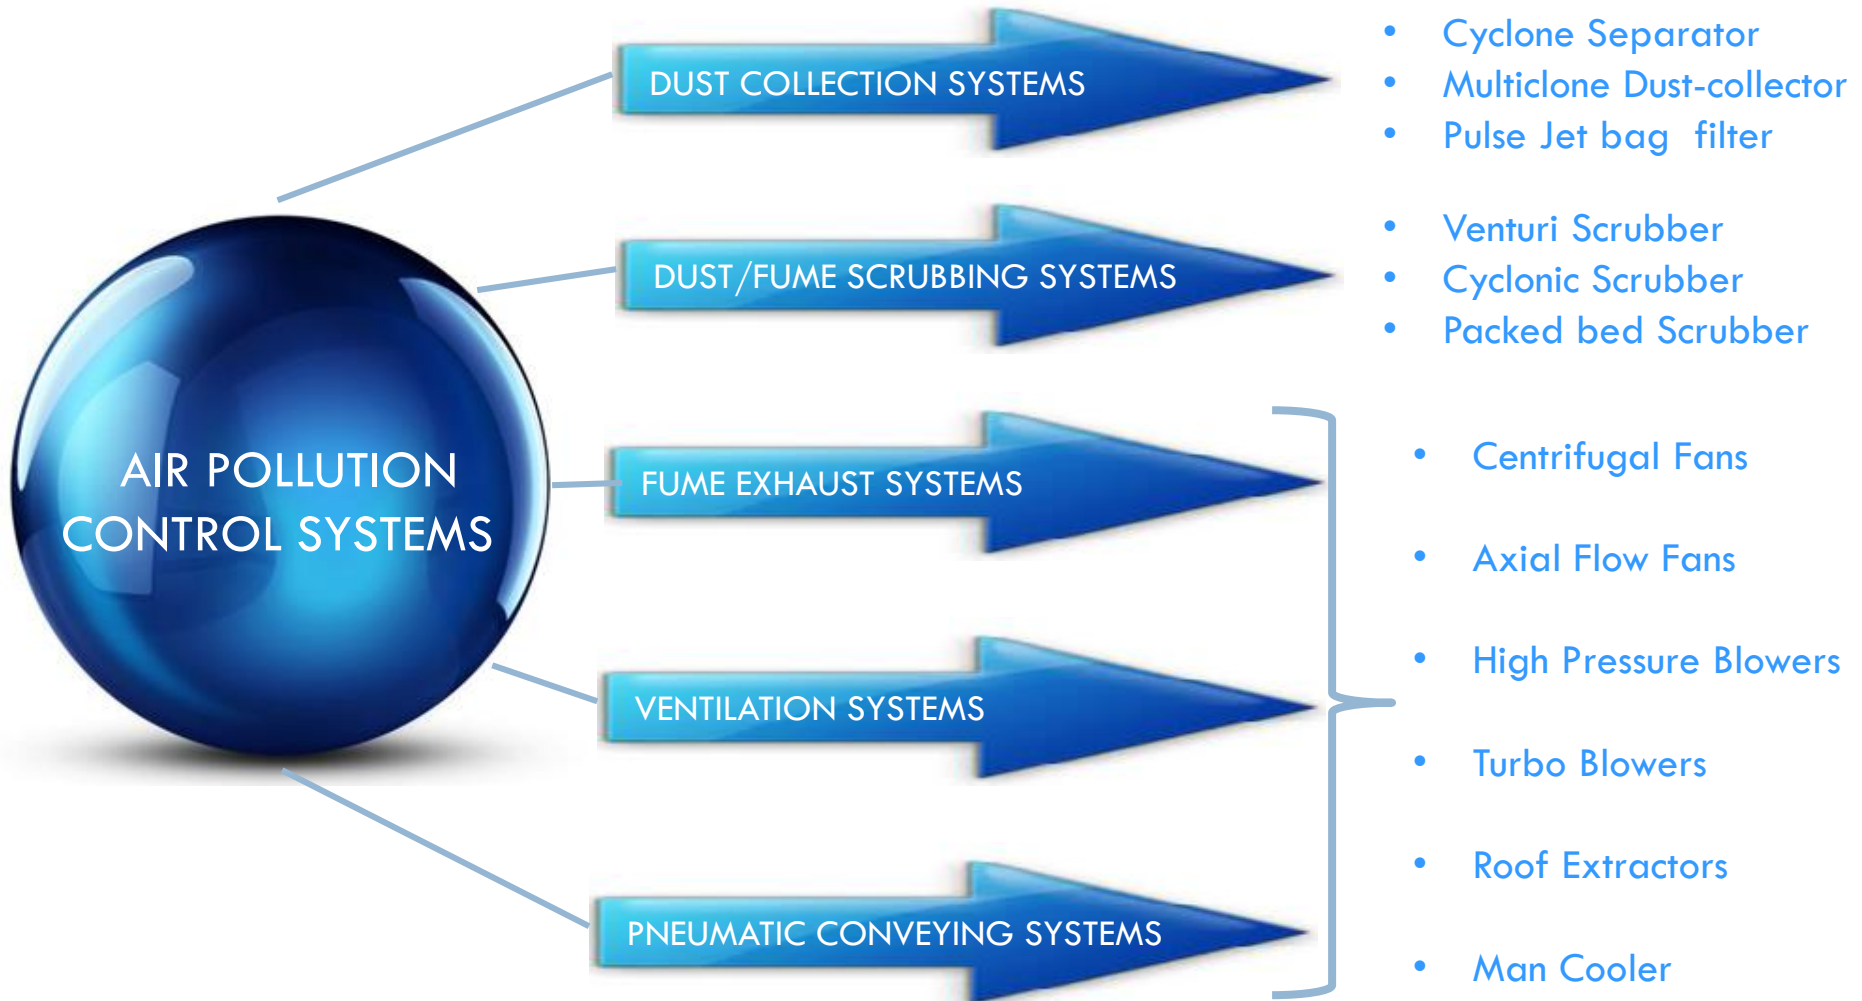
AIR POLLUTION CONTROL SYSTEMS

DUST COLLECTION SYSTEMS

- Cyclone Separator
- Multiclone Dust-collector
- Pulse Jet bag filter

DUST/FUME SCRUBBING SYSTEMS

- Venturi Scrubber
- Cyclonic Scrubber
- Packed bed Scrubber

FUME EXHAUST SYSTEMS

VENTILATION SYSTEMS

PNEUMATIC CONVEYING SYSTEMS

- Centrifugal Fans
- Axial Flow Fans
- High Pressure Blowers
- Turbo Blowers
- Roof Extractors
- Man Cooler